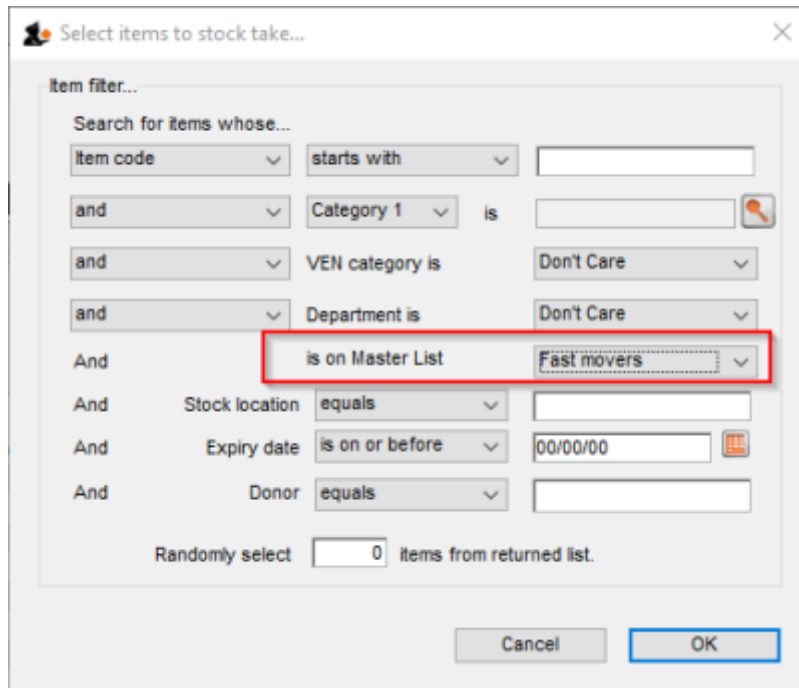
Select items to stock take...

Item filter...

Search for items whose...

Item code starts with

and Category 1 is

and VEN category is Don't Care

and Department is Don't Care

And is on Master List Fast movers

And Stock location equals

And Expiry date is on or before 00/00/00

And Donor equals

Randomly select 0 items from returned list.

Cancel OK